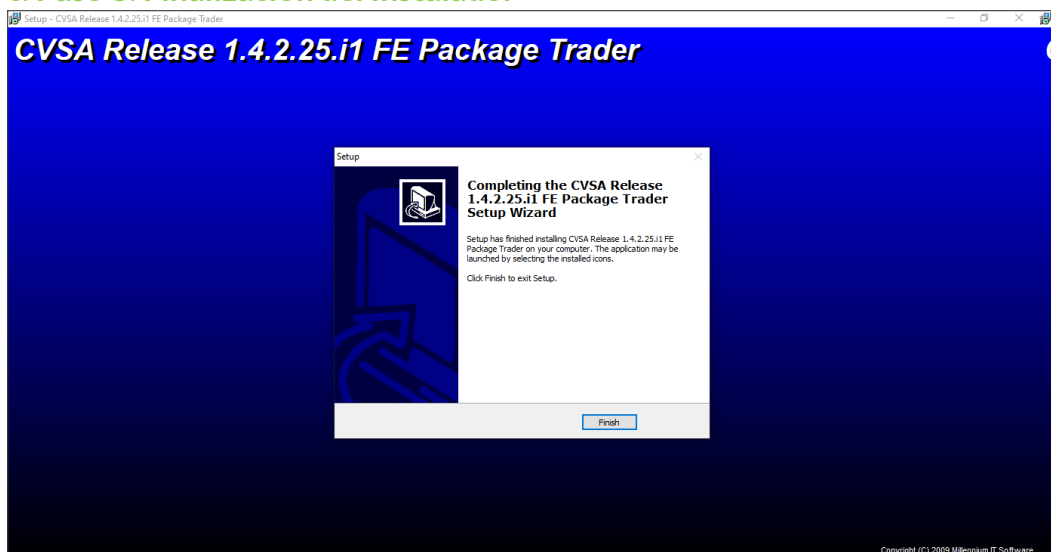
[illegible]

Setup - CVSA Release 1.4.2.25.i1 FE Package Trader

CVSA Release 1.4.2.25.i1 FE Package Trader

Setup

Completing the CVSA Release 1.4.2.25.i1 FE Package Trader Setup Wizard

Setup has finished installing CVSA Release 1.4.2.25.i1 FE Package Trader on your computer. The application may be launched by selecting the installed icons.

Click Finish to exit Setup.

Finish

Copyright (C) 2009 Millennium IT Software